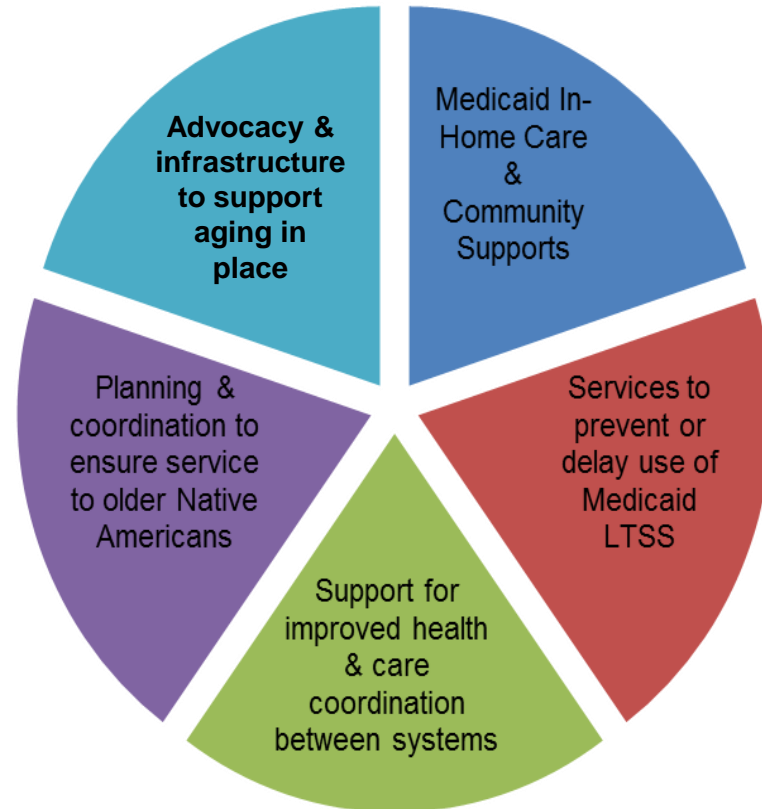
Advocacy & infrastructure to support aging in place

Medicaid In-Home Care & Community Supports

Services to prevent or delay use of Medicaid LTSS

Support for improved health & care coordination between systems

Planning & coordination to ensure service to older Native Americans